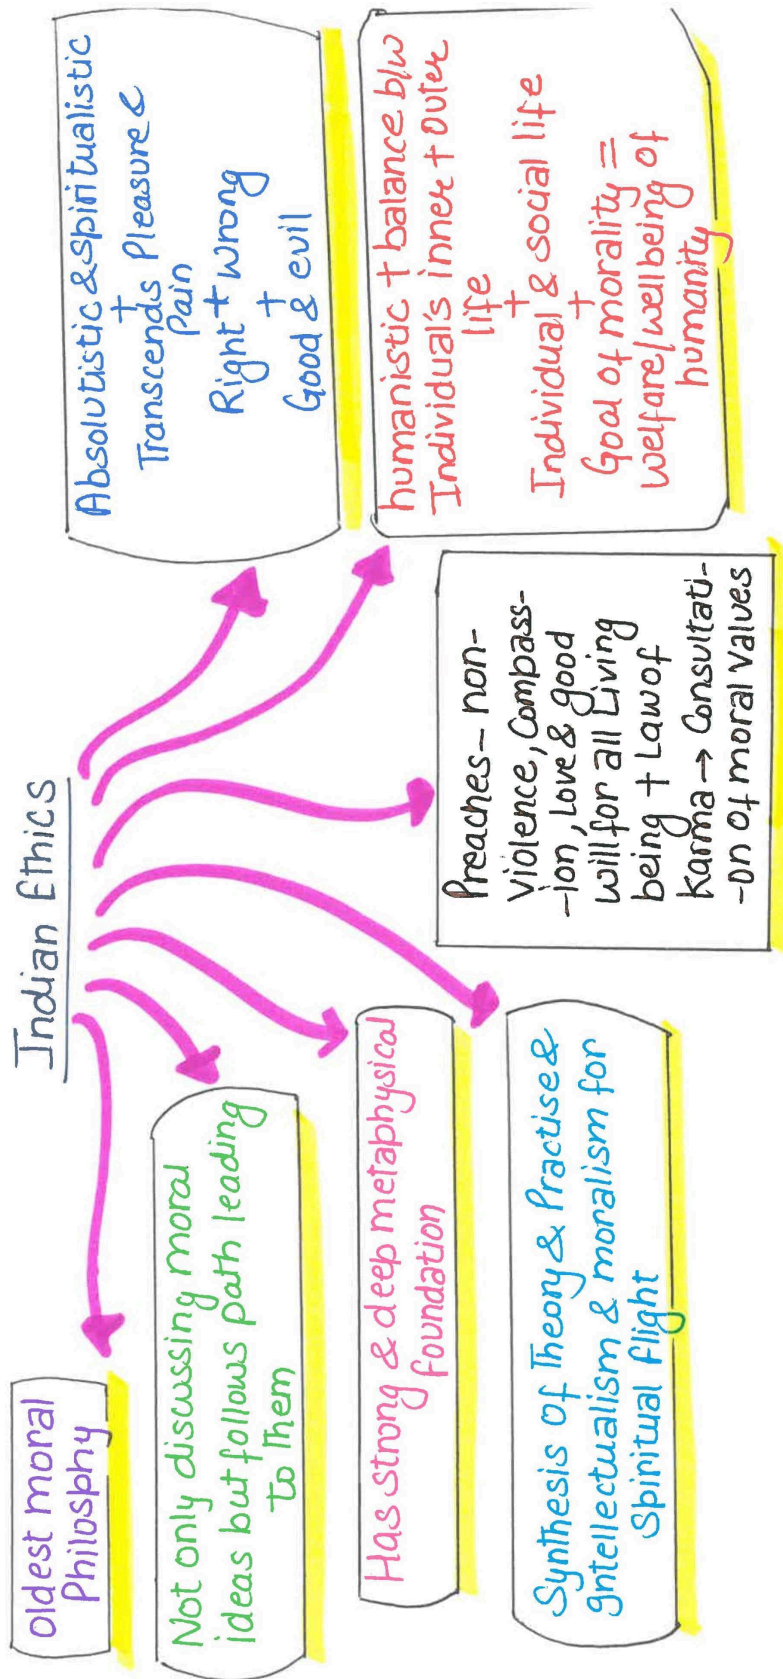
Indian Ethics

Oldest moral Philosophy

Not only discussing moral ideas but follows path leading to them

Has strong & deep metaphysical foundation

Synthesis of Theory & Practise & gntellectualism & moralism for Spiritual flight

Preaches – non-violence, Compass-ion, Love & good will for all Living being + Law of Karma → Consultati-on of moral Values

Absolutistic & Spiritualistic + Transcends Pleasure & Pain Right + Wrong + Good & evil

humanistic + balance b/w Individual's inner + outer life + Individual & social life + Goal of morality = welfare/wellbeing of humanity